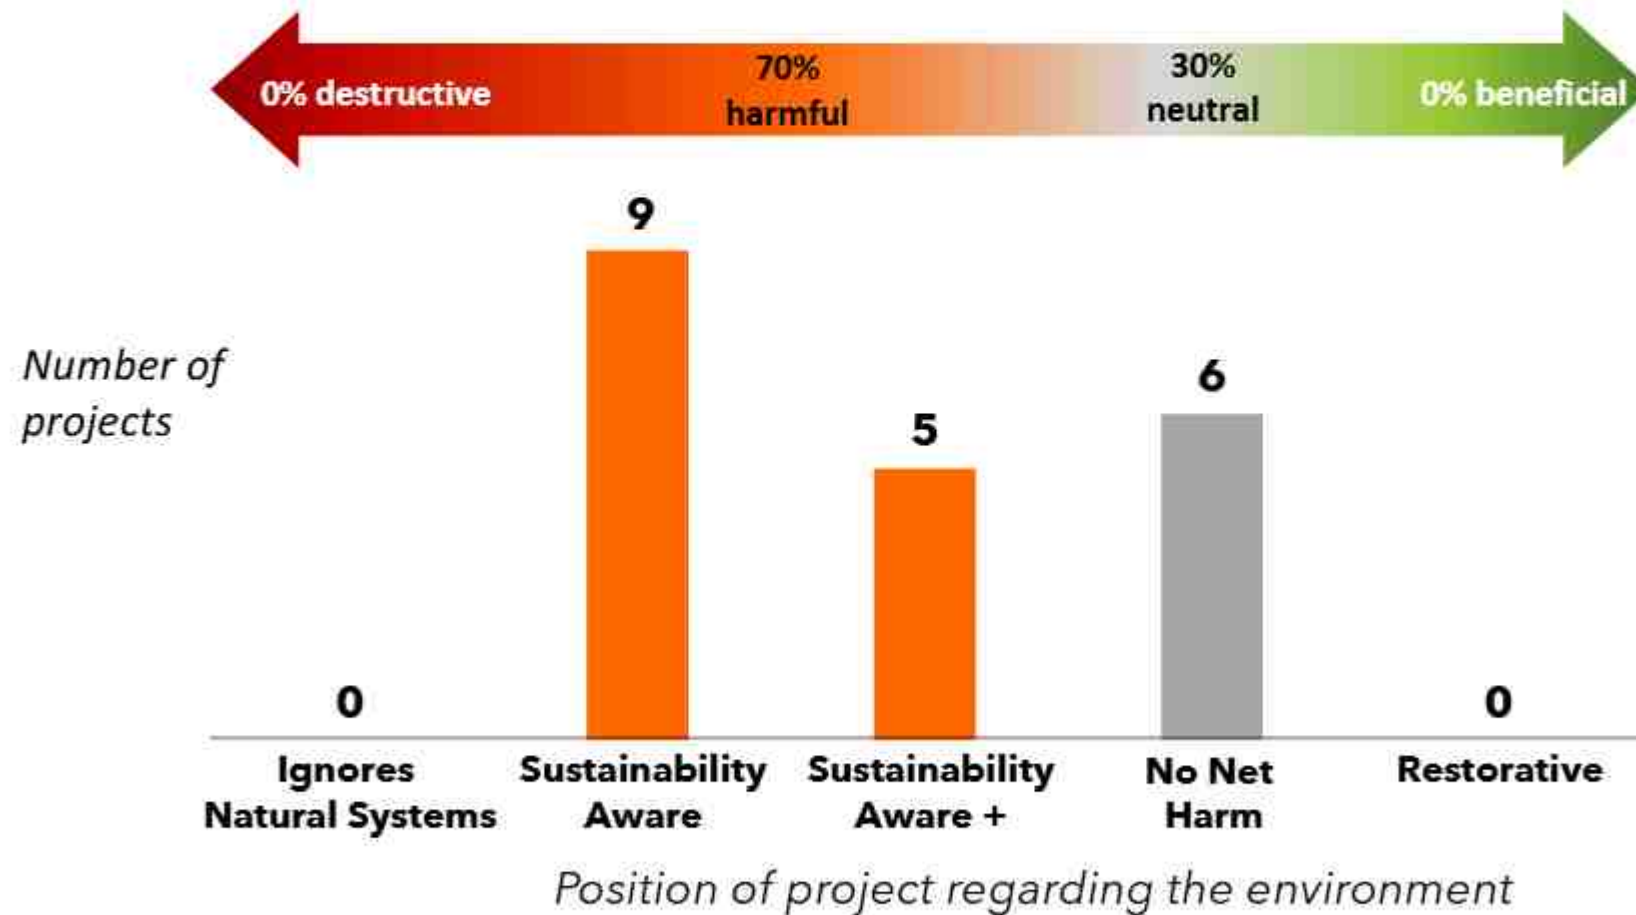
0% destructive
70% harmful
30% neutral
0% beneficial

Number of projects

9
5
6
0
0

Ignores Natural Systems
Sustainability Aware
Sustainability Aware +
No Net Harm
Restorative

Position of project regarding the environment